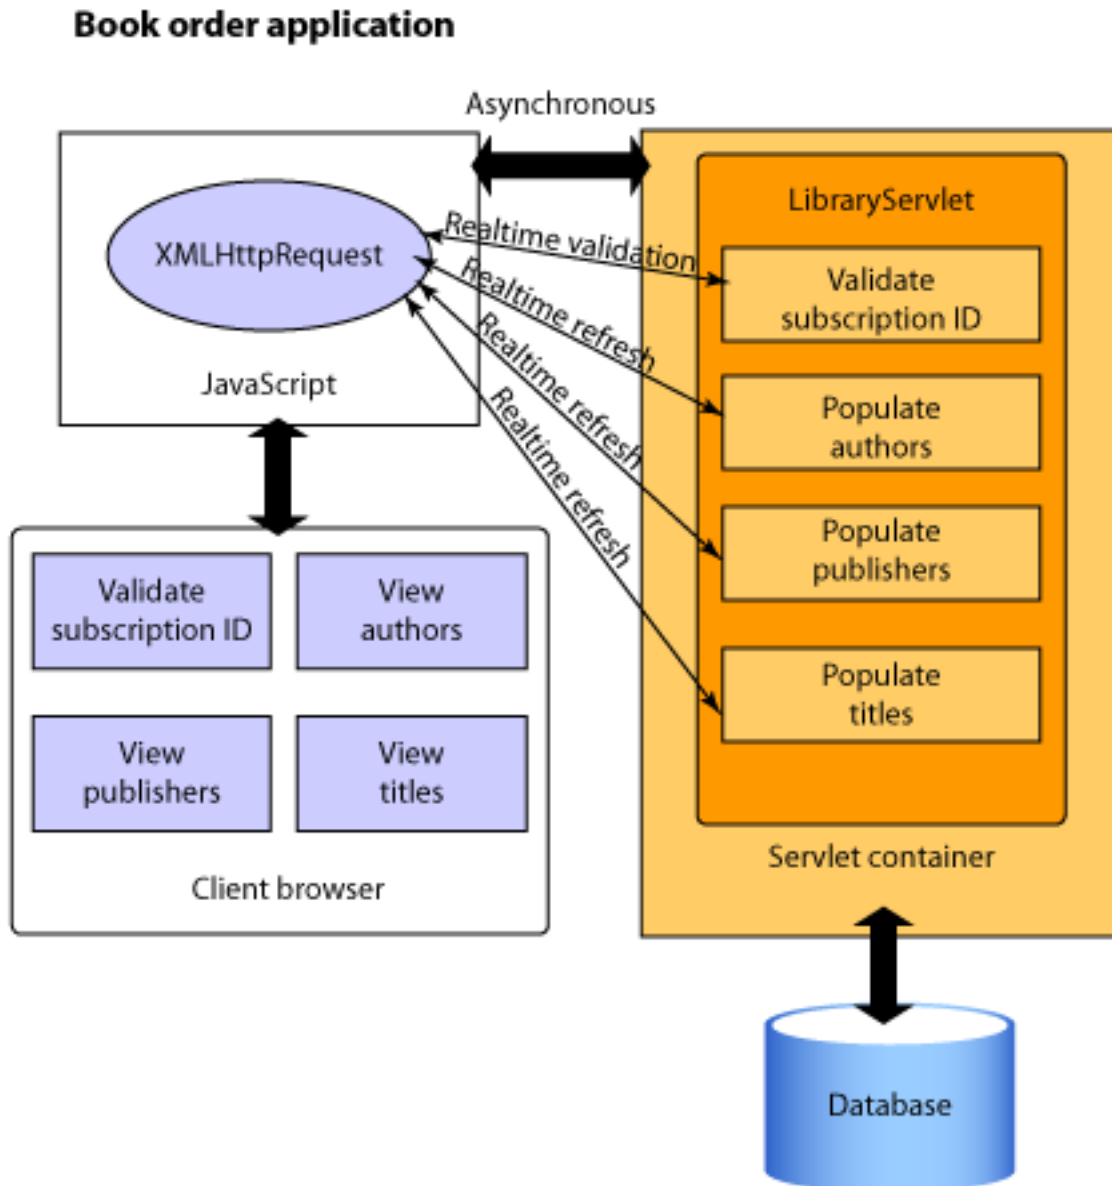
Book order application

Asynchronous

XMLHttpRequest

JavaScript

Realtime validation

Realtime refresh

Realtime refresh

Realtime refresh

LibraryServlet

Validate subscription ID

Populate authors

Populate publishers

Populate titles

Servlet container

Validate subscription ID

View authors

View publishers

View titles

Client browser

Database